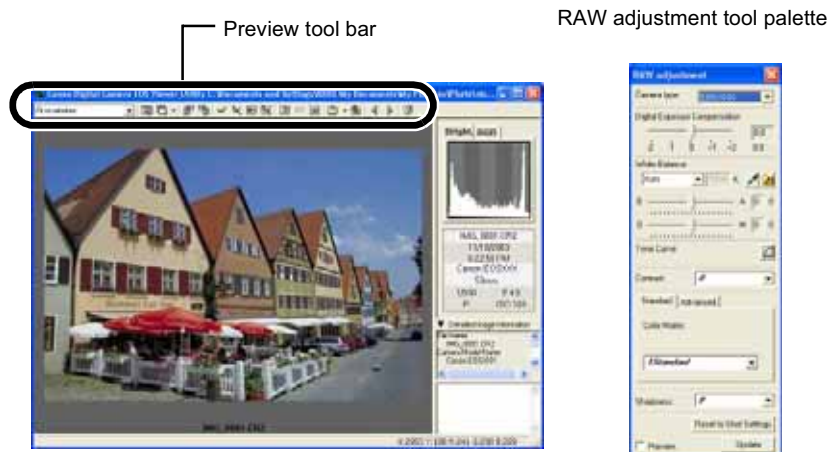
Preview tool bar

RAW adjustment tool palette

Canon Digital Camera File Viewer Utility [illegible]

RAW adjustment

Camera type

Digital Exposure Compensation

White Balance

Tone Curve

Contrast

Standard

Advanced

Color Matrix

Sharpness

Reset to Shot Settings

Preview

Update

IMG_0001.CR2